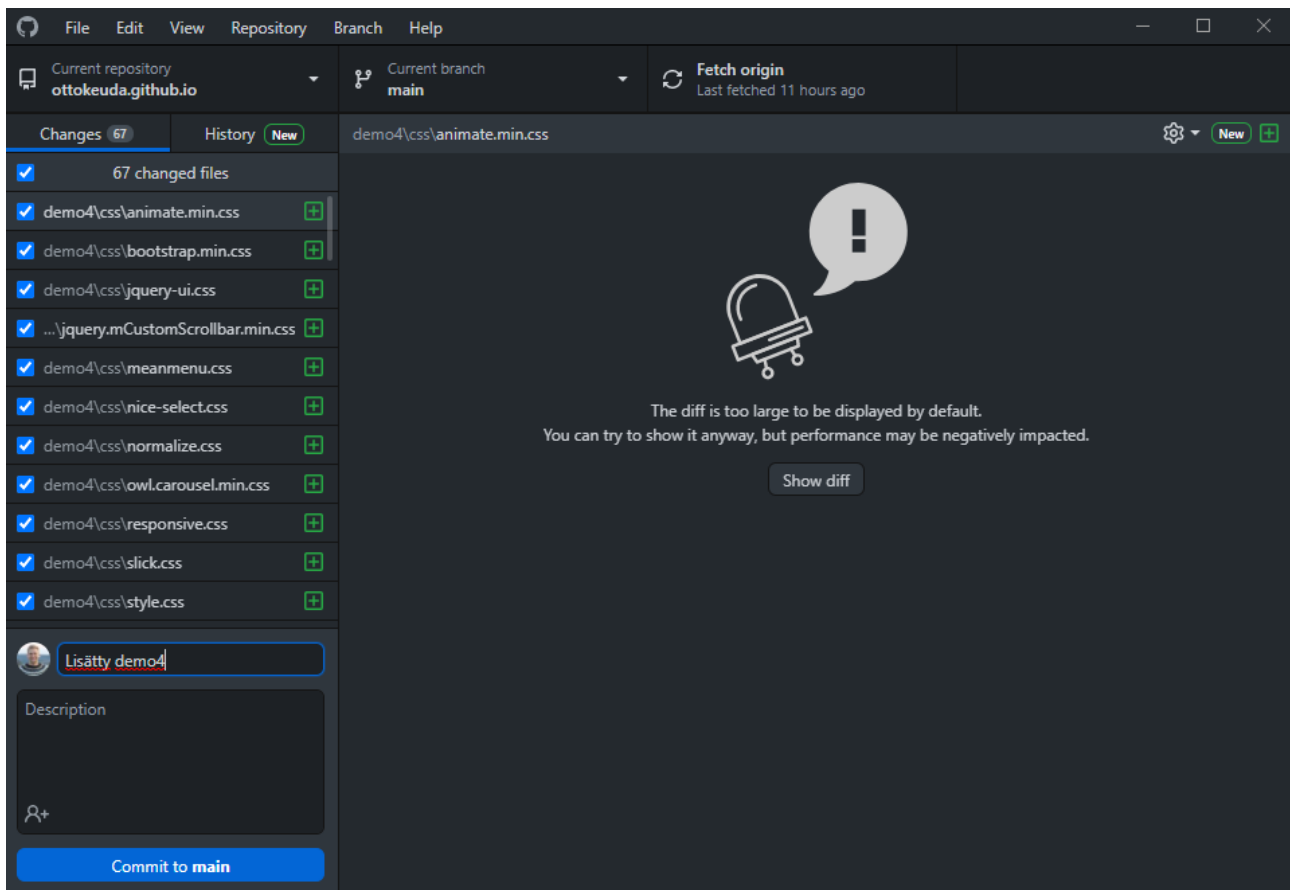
File Edit View Repository Branch Help

Current repository
ottokeuda.github.io

Current branch
main

Fetch origin
Last fetched 11 hours ago

Changes 67

History New

demo4\css\animate.min.css

New

67 changed files

demo4\css\animate.min.css

demo4\css\bootstrap.min.css

demo4\css\jquery-ui.css

...\jquery.mCustomScrollbar.min.css

demo4\css\meanmenu.css

demo4\css\nice-select.css

demo4\css\normalize.css

demo4\css\owl.carousel.min.css

demo4\css\responsive.css

demo4\css\slick.css

demo4\css\style.css

The diff is too large to be displayed by default.
You can try to show it anyway, but performance may be negatively impacted.

Show diff

Lisätty demo4

Description

Commit to main